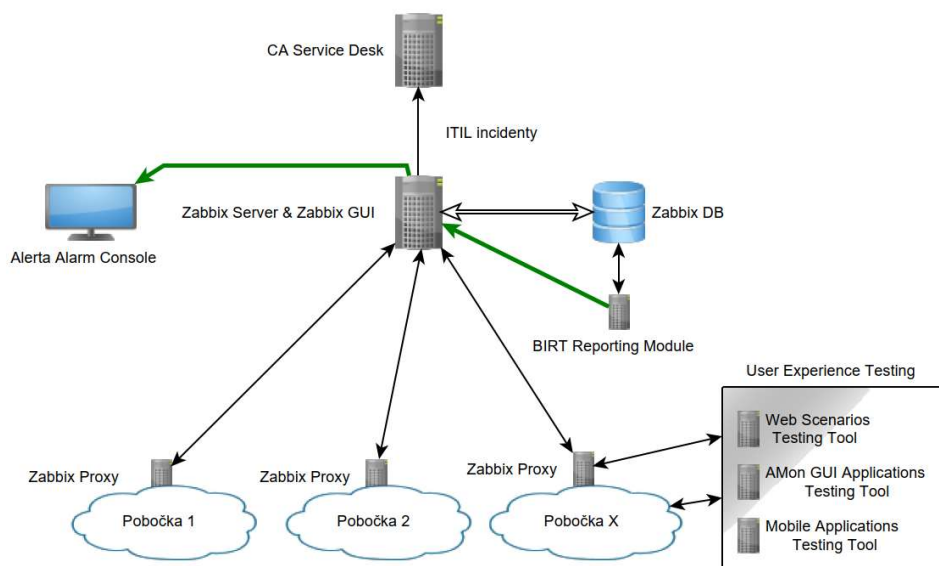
CA Service Desk

ITIL incidenty

Alerta Alarm Console

Zabbix Server & Zabbix GUI

Zabbix DB

BIRT Reporting Module

User Experience Testing

Web Scenarios Testing Tool

AMon GUI Applications Testing Tool

Mobile Applications Testing Tool

Zabbix Proxy

Pobočka 1

Zabbix Proxy

Pobočka 2

Zabbix Proxy

Pobočka X